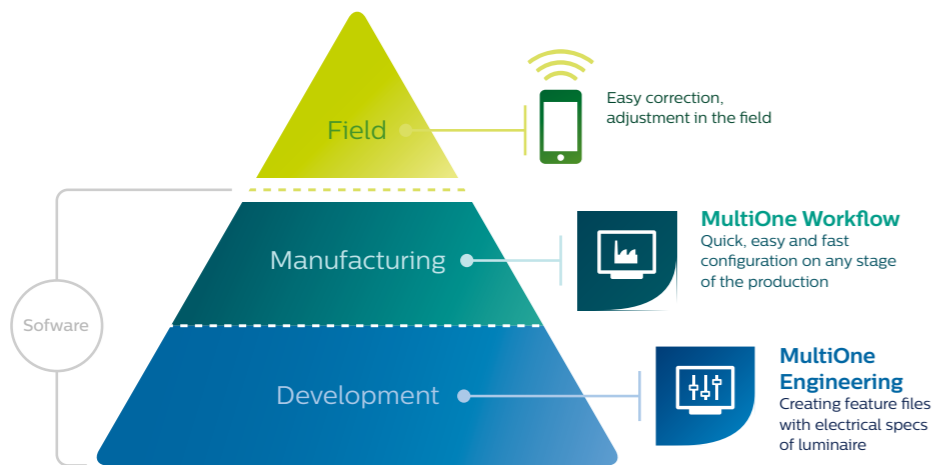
Field

Easy correction, adjustment in the field

Manufacturing

MultiOne Workflow
Quick, easy and fast configuration on any stage of the production

Sofware

Development

MultiOne Engineering
Creating feature files with electrical specs of luminaire